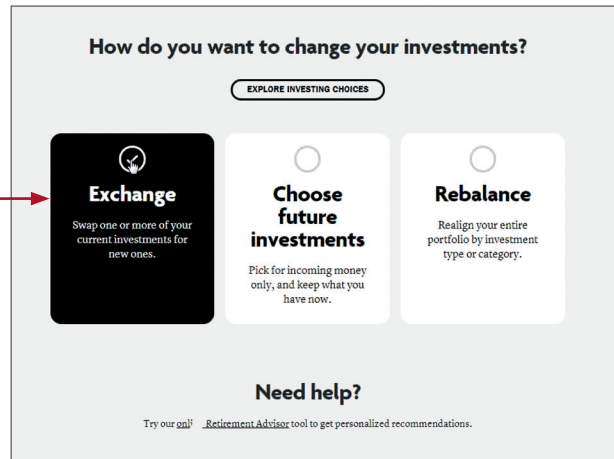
How do you want to change your investments?

EXPLORE INVESTING CHOICES

Exchange

Swap one or more of your current investments for new ones.

Choose future investments

Pick for incoming money only, and keep what you have now.

Rebalance

Realign your entire portfolio by investment type or category.

Need help?

Try our onli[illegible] Retirement Advisor tool to get personalized recommendations.